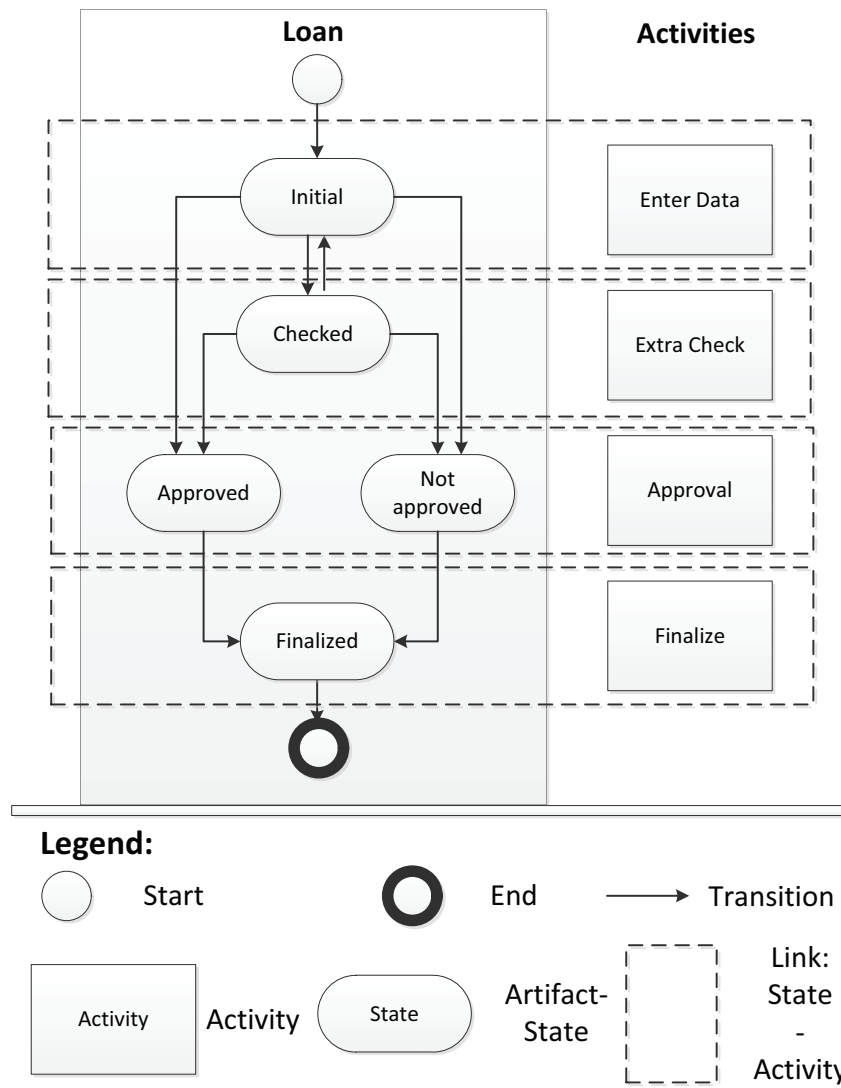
Loan

Activities

Initial

Enter Data

Checked

Extra Check

Approved

Not approved

Approval

Finalized

Finalize

Legend:

Start

End

Transition

Activity

Activity

State

Artifact-State

Link: State - Activity